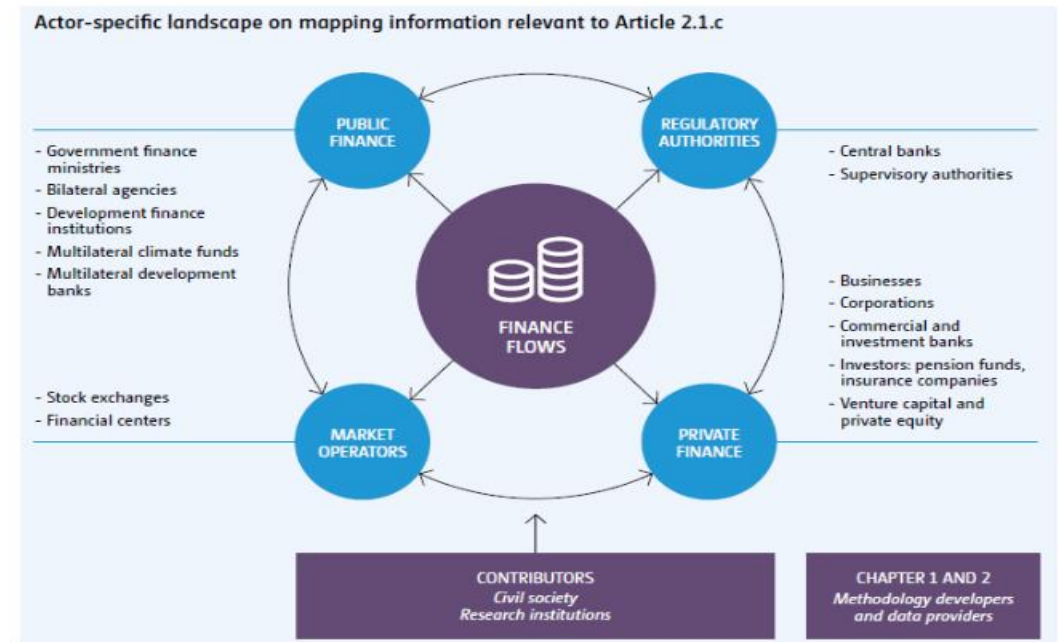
Actor-specific landscape on mapping information relevant to Article 2.1.c

PUBLIC FINANCE

REGULATORY AUTHORITIES

- Government finance ministries
- Bilateral agencies
- Development finance institutions
- Multilateral climate funds
- Multilateral development banks

- Central banks
- Supervisory authorities

FINANCE FLOWS

- Businesses
- Corporations
- Commercial and investment banks
- Investors: pension funds, insurance companies
- Venture capital and private equity

- Stock exchanges
- Financial centers

MARKET OPERATORS

PRIVATE FINANCE

CONTRIBUTORS
Civil society
Research institutions

CHAPTER 1 AND 2
Methodology developers and data providers